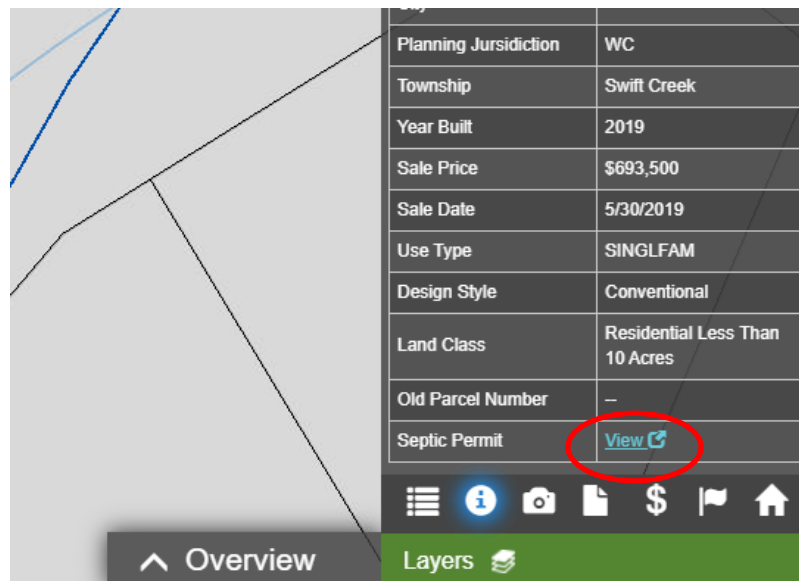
| | |
|---|---|
| Planning Jursidiction | WC |
| Township | Swift Creek |
| Year Built | 2019 |
| Sale Price | \$693,500 |
| Sale Date | 5/30/2019 |
| Use Type | SINGLFAM |
| Design Style | Conventional |
| Land Class | Residential Less Than 10 Acres |
| Old Parcel Number | -- |
| Septic Permit | View |

Overview

Layers